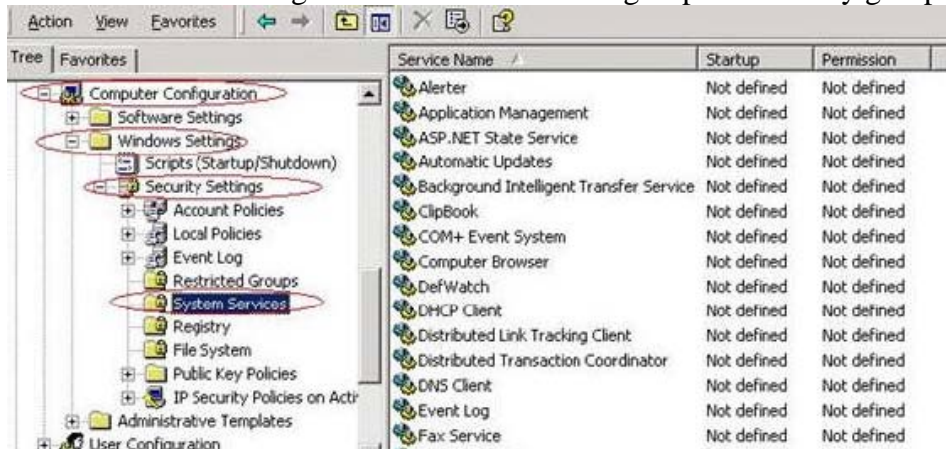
Action View Favorites

Tree | Favorites

Computer Configuration
Software Settings
Windows Settings
Scripts (Startup/Shutdown)
Security Settings
Account Policies
Local Policies
Event Log
Restricted Groups
System Services
Registry
File System
Public Key Policies
IP Security Policies on Acti
Administrative Templates
User Configuration

| Service Name | Startup | Permission |
|---|---|---|
| Alerter | Not defined | Not defined |
| Application Management | Not defined | Not defined |
| ASP.NET State Service | Not defined | Not defined |
| Automatic Updates | Not defined | Not defined |
| Background Intelligent Transfer Service | Not defined | Not defined |
| ClipBook | Not defined | Not defined |
| COM+ Event System | Not defined | Not defined |
| Computer Browser | Not defined | Not defined |
| DefWatch | Not defined | Not defined |
| DHCP Client | Not defined | Not defined |
| Distributed Link Tracking Client | Not defined | Not defined |
| Distributed Transaction Coordinator | Not defined | Not defined |
| DNS Client | Not defined | Not defined |
| Event Log | Not defined | Not defined |
| Fax Service | Not defined | Not defined |